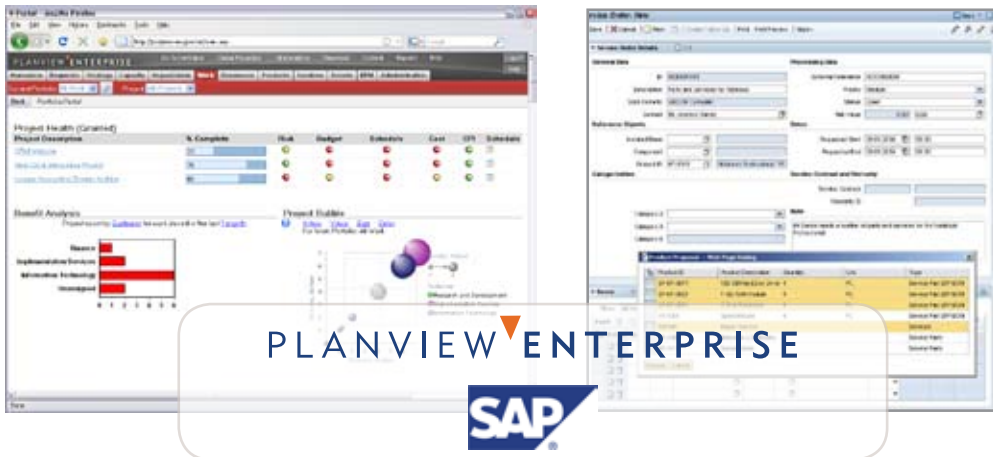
PLANVIEW ENTERPRISE

Project Health (Grouped)

Project Description

% Complete

Risk

Budget

Schedule

Cost

CPI

Schedule

Benefit Analysis

Project Bubbles

Finance

Implementation Services

Information Technology

Unassigned

General Data

Processing Data

Reference Objects

Dates

Categorization

Service Contract and Warranty

Note

Product Proposal

PLANVIEW ENTERPRISE

SAP